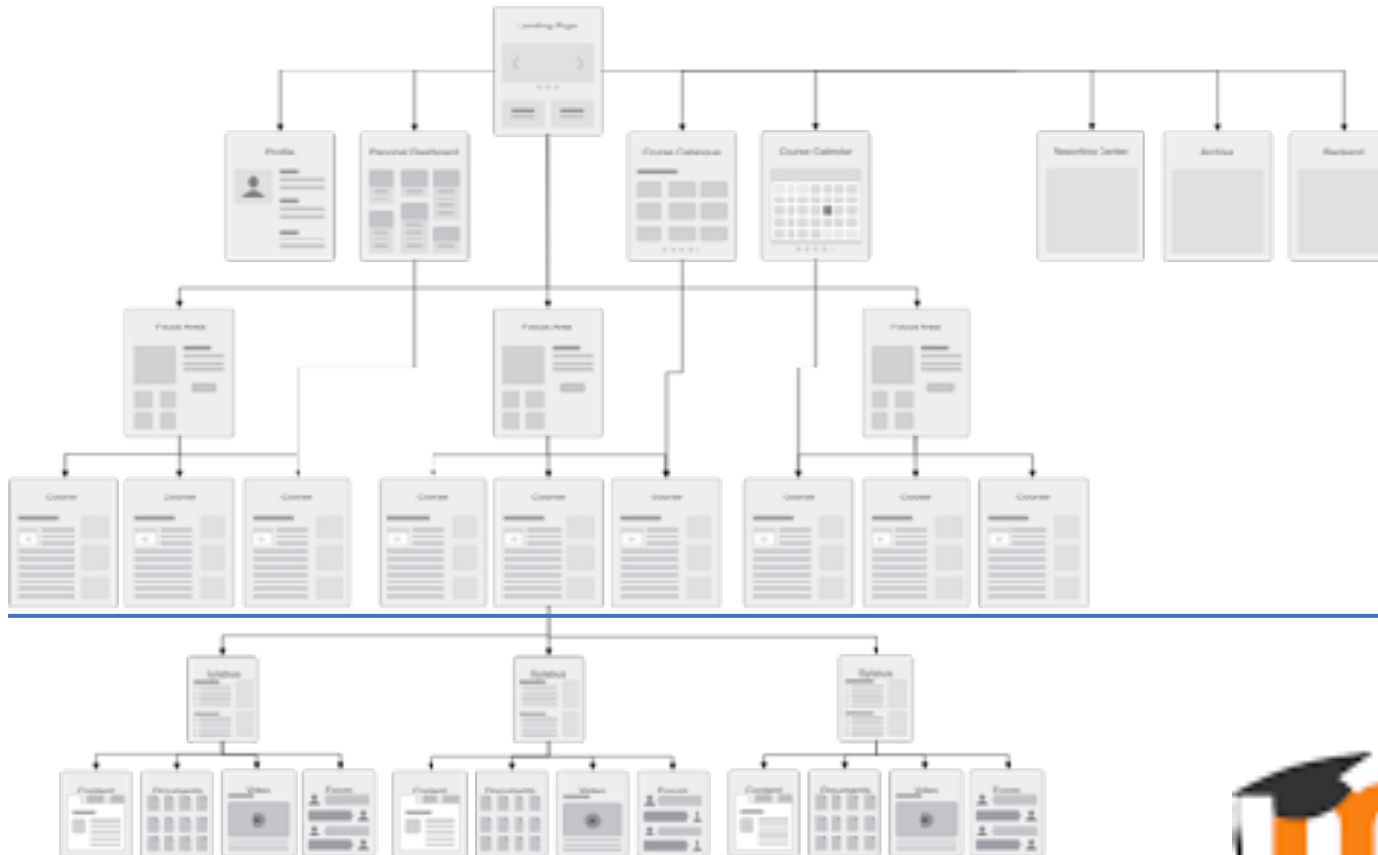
Landing Page

Profile

Personal Dashboard

Course Catalogue

Course Calendar

Resources Center

Archive

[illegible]

Focus Area

Focus Area

Focus Area

Course

Course

Course

Course

Course

Course

Course

Course

Course

Syllabus

Syllabus

Syllabus

Content

Documents

Video

Forum

Content

Documents

Video

Forum

Content

Documents

Video

Forum